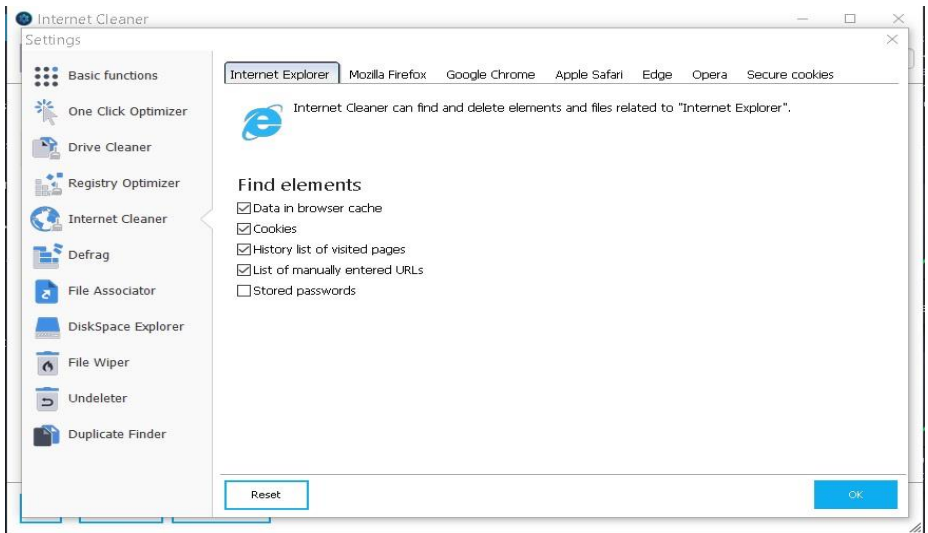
Internet Cleaner

Settings

Basic functions
One Click Optimizer
Drive Cleaner
Registry Optimizer
Internet Cleaner
Defrag
File Associator
DiskSpace Explorer
File Wiper
Undeleter
Duplicate Finder

Internet Explorer | Mozilla Firefox | Google Chrome | Apple Safari | Edge | Opera | Secure cookies

Internet Cleaner can find and delete elements and files related to "Internet Explorer".

Find elements
☑ Data in browser cache
☑ Cookies
☑ History list of visited pages
☑ List of manually entered URLs
☐ Stored passwords

Reset

OK